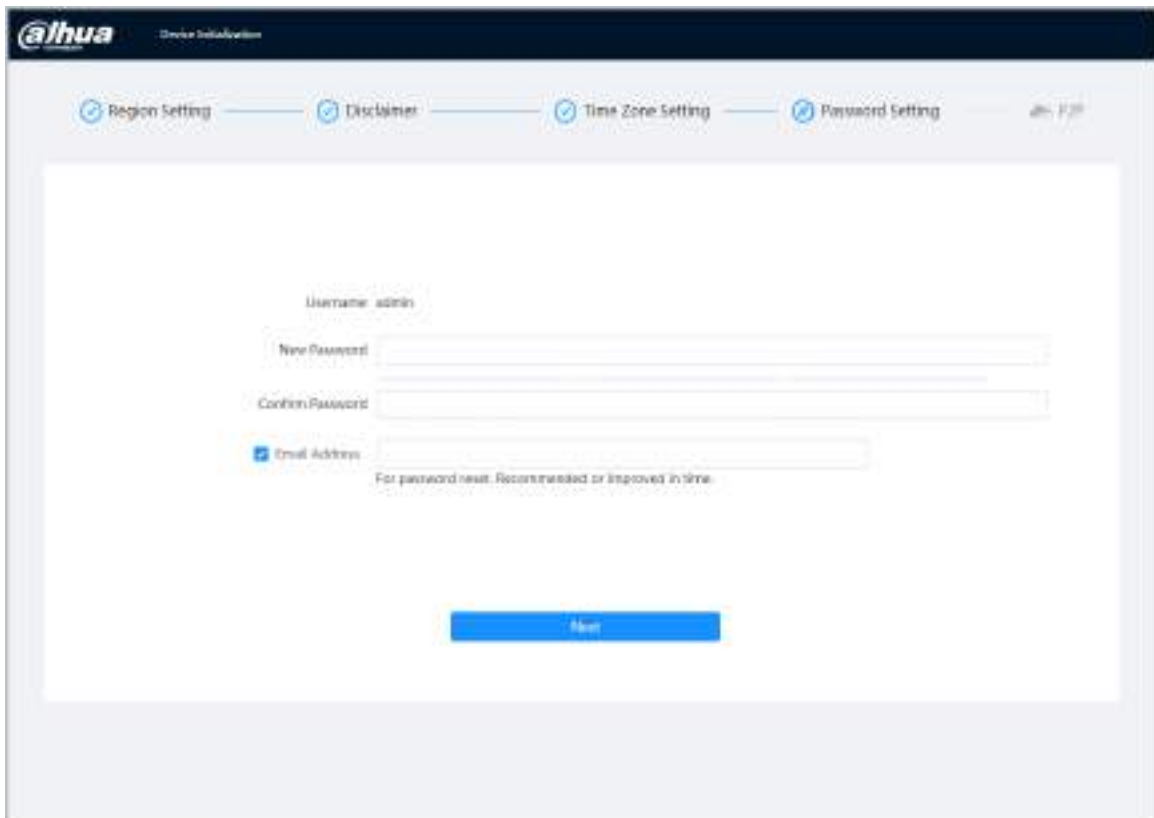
alhua Device Initialization

Region Setting Disclaimer Time Zone Setting Password Setting P2P

Username admin

New Password

Confirm Password

Email Address

For password reset. Recommended or improved in time.

Next